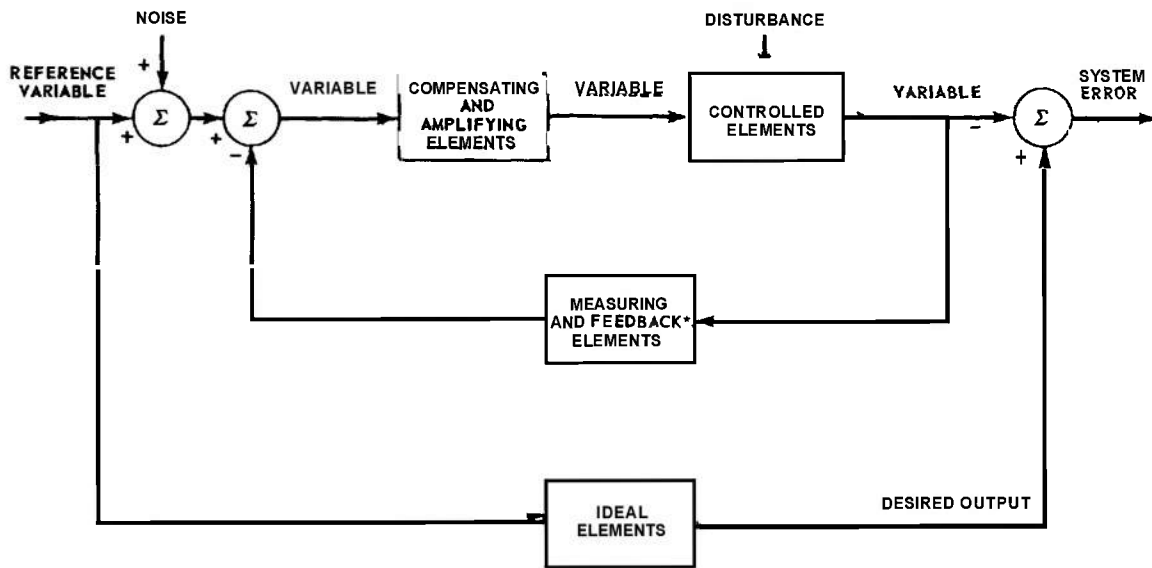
NOISE

DISTURBANCE

REFERENCE VARIABLE

+

$\Sigma$

+

$\Sigma$

+

−

VARIABLE

COMPENSATING AND AMPLIFYING ELEMENTS

VARIABLE

CONTROLLED ELEMENTS

VARIABLE

−

$\Sigma$

+

SYSTEM ERROR

MEASURING AND FEEDBACK* ELEMENTS

IDEAL ELEMENTS

DESIRED OUTPUT